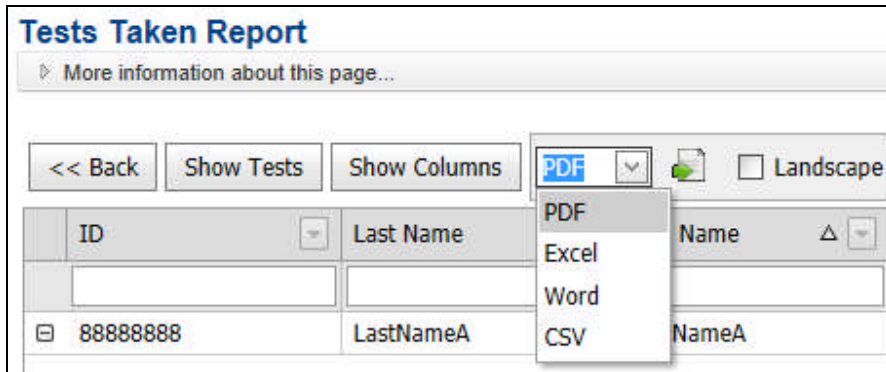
Tests Taken Report

More information about this page...

<< Back | Show Tests | Show Columns | PDF | Landscape

PDF
Excel
Word
CSV

| ID | Last Name | Name |
|---|---|---|
| | | |
| 88888888 | LastNameA | NameA |